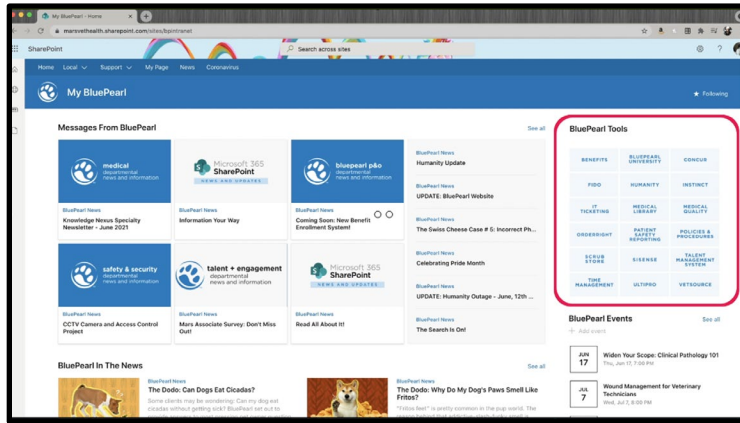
My BluePearl - Home

marsvethealth.sharepoint.com/sites/bpintranet

SharePoint

Search across sites

Home Local Support My Page News Coronavirus

My BluePearl

Following

Messages From BluePearl

See all

medical
departmental
news and information

BluePearl News
Knowledge Nexus Specialty Newsletter - June 2021

Microsoft 365
SharePoint
NEWS AND UPDATES

BluePearl News
Information Your Way

bluepearl pāo
departmental
news and information

BluePearl News
Coming Soon: New Benefit Enrollment System!

BluePearl News
Humanity Update

BluePearl News
UPDATE: BluePearl Website

BluePearl News
The Swiss Cheese Case # 5: Incorrect Ph...

BluePearl News
Celebrating Pride Month

BluePearl News
UPDATE: Humanity Outage - June, 12th ...

BluePearl News
The Search Is On!

safety & security
departmental
news and information

BluePearl News
CCTV Camera and Access Control Project

talent + engagement
departmental
news and information

BluePearl News
Mars Associate Survey: Don't Miss Out!

Microsoft 365
SharePoint
NEWS AND UPDATES

BluePearl News
Read All About It!

BluePearl Tools

| BENEFITS | BLUEPEARL UNIVERSITY | CONCUR |
|---|---|---|
| FIDO | HUMANITY | INSTINCT |
| IT TICKETING | MEDICAL LIBRARY | MEDICAL QUALITY |
| ORDERRIGHT | PATIENT SAFETY REPORTING | POLICIES & PROCEDURES |
| SCRUB STORE | SISENSE | TALENT MANAGEMENT SYSTEM |
| TIME MANAGEMENT | ULTIPRO | VETSOURCE |

BluePearl Events

See all

+ Add event

JUN
17
Widen Your Scope: Clinical Pathology 101
Thu, Jun 17, 7:00 PM

JUL
7
Wound Management for Veterinary Technicians
Wed, Jul 7, 8:00 PM

BluePearl In The News

See all

BluePearl News
The Dodo: Can Dogs Eat Cicadas?
Some clients may be wondering: Can my dog eat cicadas without getting sick? BluePearl set out to

BluePearl News
The Dodo: Why Do My Dog's Paws Smell Like Fritos?
"Frito feet" is pretty common in the pup world. The